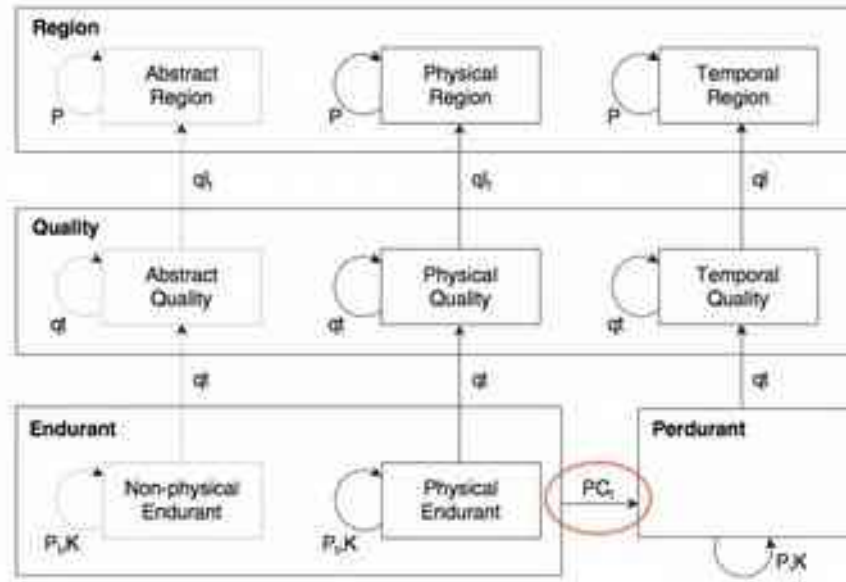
Region

P

Abstract Region

P

Physical Region

P

Temporal Region

$ql_t$

$ql_t$

ql

Quality

qt

Abstract Quality

qt

Physical Quality

qt

Temporal Quality

qt

qt

qt

Endurant

$P_t$,K

Non-physical Endurant

$P_t$,K

Physical Endurant

$PC_t$

Perdurant

P,K